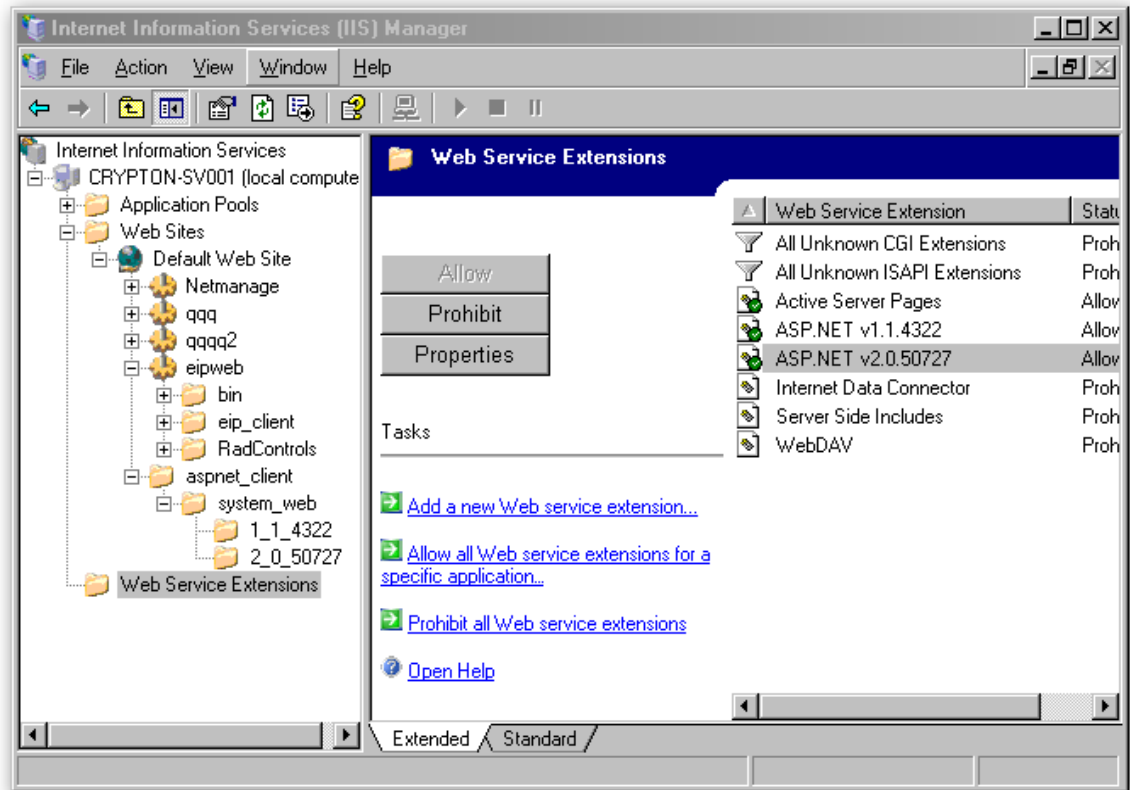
Internet Information Services (IIS) Manager

File Action View Window Help

Internet Information Services
CRYPTON-SV001 (local compute
Application Pools
Web Sites
Default Web Site
Netmanage
qqq
qqqq2
eipweb
bin
eip_client
RadControls
aspnet_client
system_web
1_1_4322
2_0_50727
Web Service Extensions

Web Service Extensions

Allow
Prohibit
Properties

Tasks

Add a new Web service extension...

Allow all Web service extensions for a specific application...

Prohibit all Web service extensions

Open Help

| Web Service Extension | Statu |
|---|---|
| All Unknown CGI Extensions | Proh |
| All Unknown ISAPI Extensions | Proh |
| Active Server Pages | Allow |
| ASP.NET v1.1.4322 | Allow |
| ASP.NET v2.0.50727 | Allow |
| Internet Data Connector | Proh |
| Server Side Includes | Proh |
| WebDAV | Proh |

Extended Standard